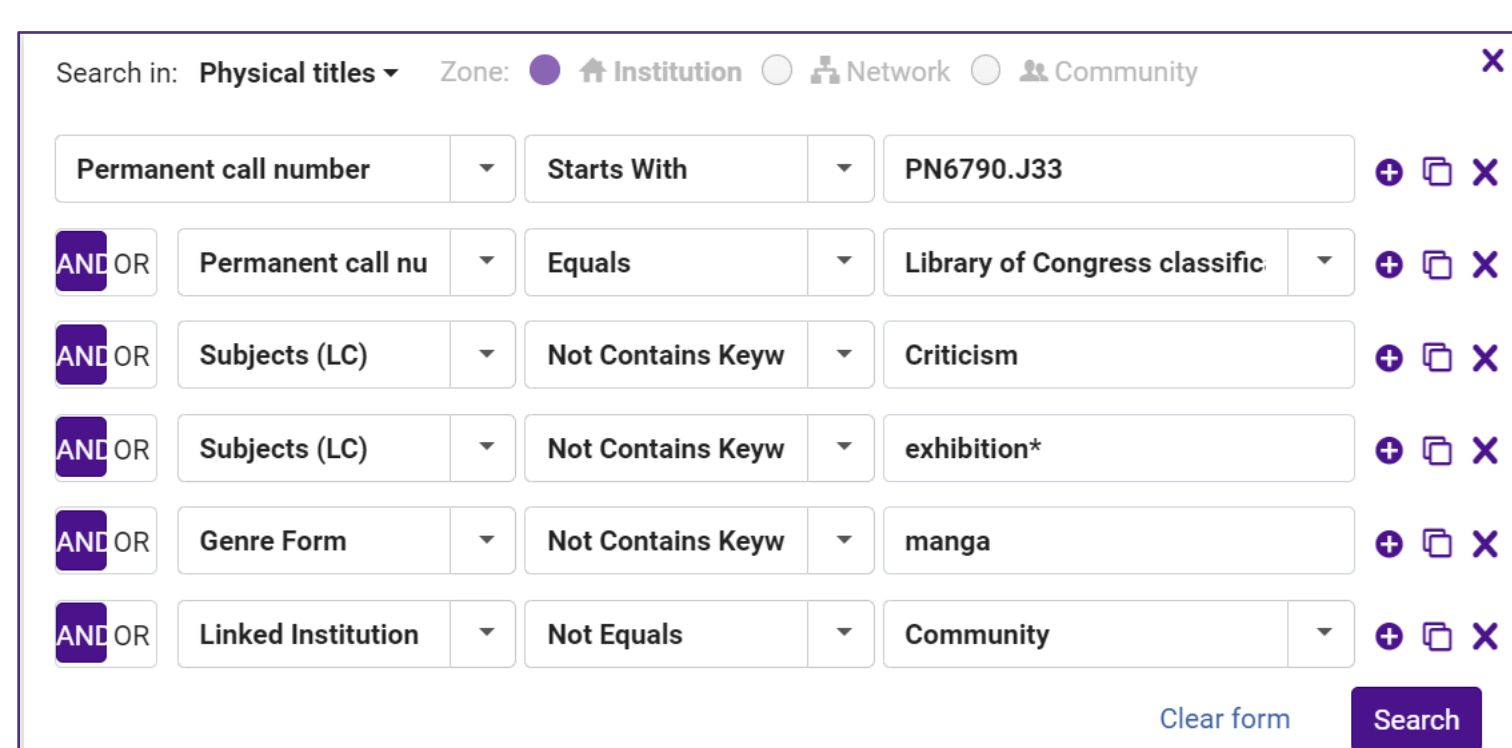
Search in: Physical titles Zone: Institution Network Community

| | | | |
|---|---|---|---|
| | Permanent call number | Starts With | PN6790.J33 |
| AND OR | Permanent call nu | Equals | Library of Congress classific |
| AND OR | Subjects (LC) | Not Contains Keyw | Criticism |
| AND OR | Subjects (LC) | Not Contains Keyw | exhibition* |
| AND OR | Genre Form | Not Contains Keyw | manga |
| AND OR | Linked Institution | Not Equals | Community |

Clear form Search